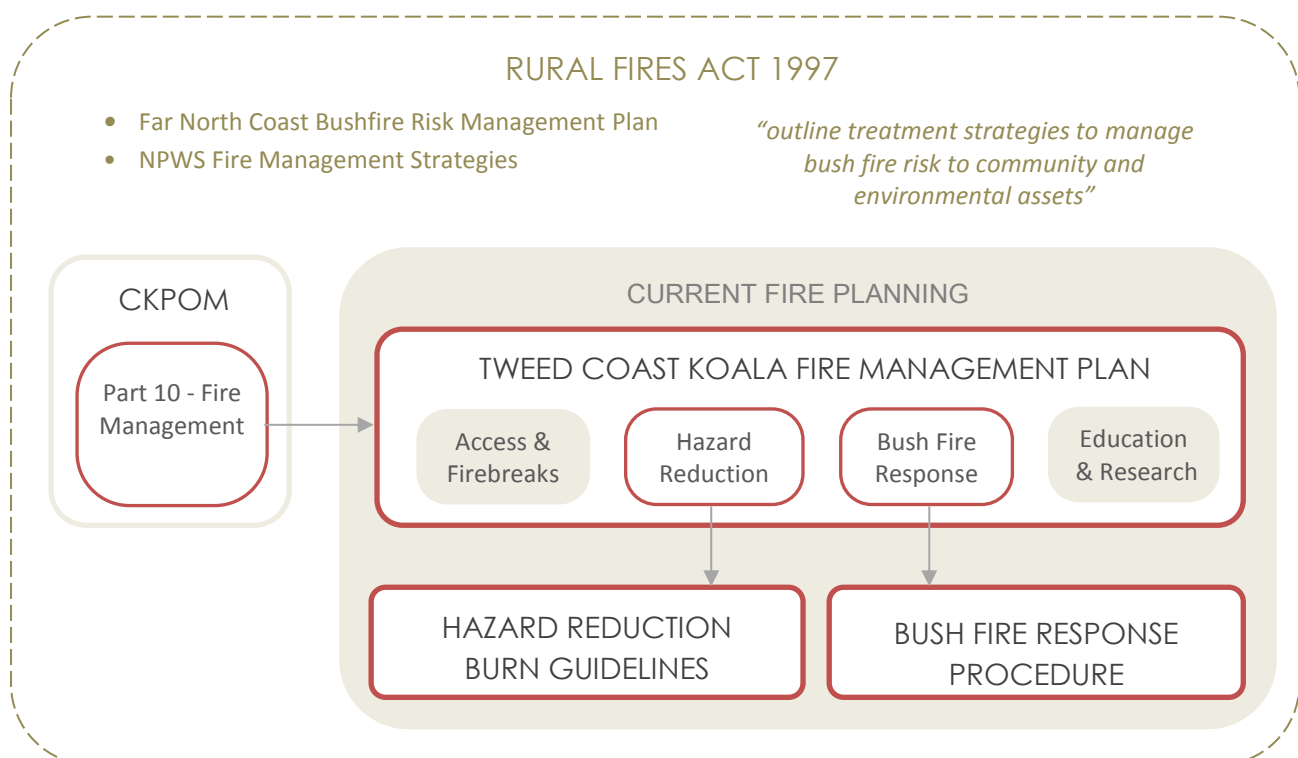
RURAL FIRES ACT 1997

- Far North Coast Bushfire Risk Management Plan
- NPWS Fire Management Strategies

"outline treatment strategies to manage bush fire risk to community and environmental assets"

CKPOM

Part 10 - Fire Management

CURRENT FIRE PLANNING

TWEED COAST KOALA FIRE MANAGEMENT PLAN

Access & Firebreaks

Hazard Reduction

Bush Fire Response

Education & Research

HAZARD REDUCTION BURN GUIDELINES

BUSH FIRE RESPONSE PROCEDURE